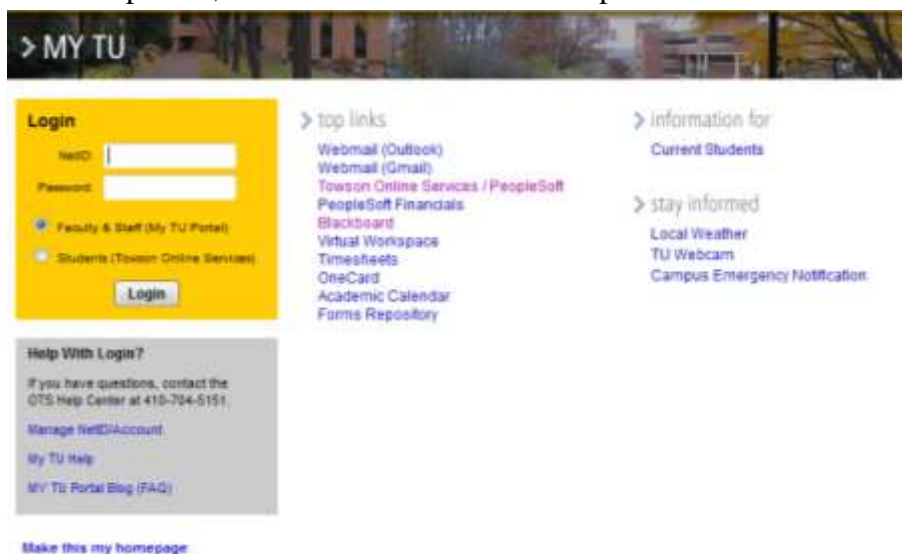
> MY TU

Login

NetID

Password

Faculty & Staff (My TU Portal)

Students (Towson Online Services)

Login

Help With Login?

If you have questions, contact the OTS Help Center at 410-704-5151.

Manage NetID/Account

My TU Help

MY TU Portal Blog (FAQ)

Make this my homepage

> top links

Webmail (Outlook)
Webmail (Gmail)
Towson Online Services / PeopleSoft
PeopleSoft Financials
Blackboard
Virtual Workspace
Timesheets
OneCard
Academic Calendar
Forms Repository

> information for

Current Students

> stay informed

Local Weather
TU Webcam
Campus Emergency Notification